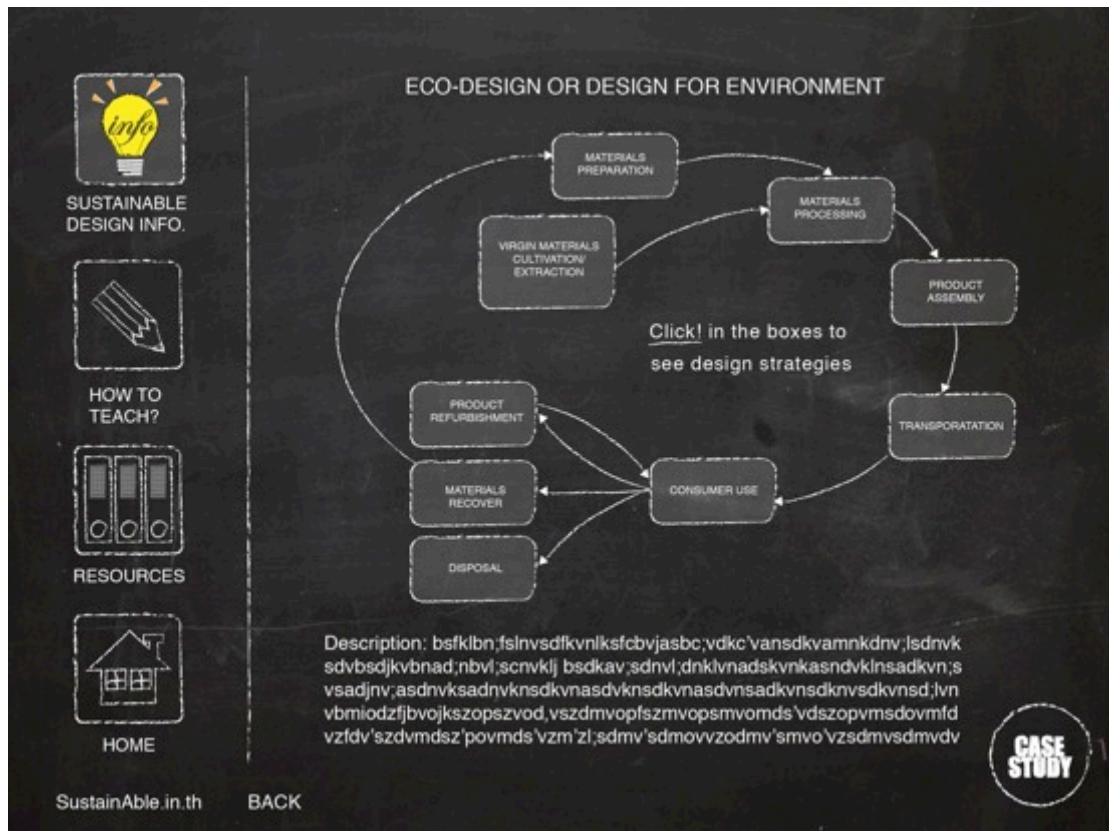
info

SUSTAINABLE DESIGN INFO.

HOW TO TEACH?

RESOURCES

HOME

SustainAble.in.th

BACK

ECO-DESIGN OR DESIGN FOR ENVIRONMENT

MATERIALS PREPARATION

MATERIALS PROCESSING

VIRGIN MATERIALS CULTIVATION/ EXTRACTION

PRODUCT ASSEMBLY

Click! in the boxes to see design strategies

PRODUCT REFURBISHMENT

TRANSPORATATION

MATERIALS RECOVER

CONSUMER USE

DISPOSAL

Description: bsfklbn;fslnvsdfkvnlksfcbvjasbc;vdkc'vansdkvamnkdnv;lsdnvk sdvbsdjkvbnad;nbvl;scnvklj bsdkav;sdnvl;dnklvnadskvnkasndvklnsadkvn;s vsadjnv;asdnvksadnvknsdkvnasdvknsdkvnasdvnsadkvnsdknvsdkvnsd;lvn vbmiodzfjbvojkszopszvod,vszdmvopfszmvopsmvomds'vdszopvmsdovmfd vzfdv'szdvmdsz'povmds'vzm'zl;sdmv'sdmovvzodmv'smvo'vzsdmvsdmvdv

CASE STUDY